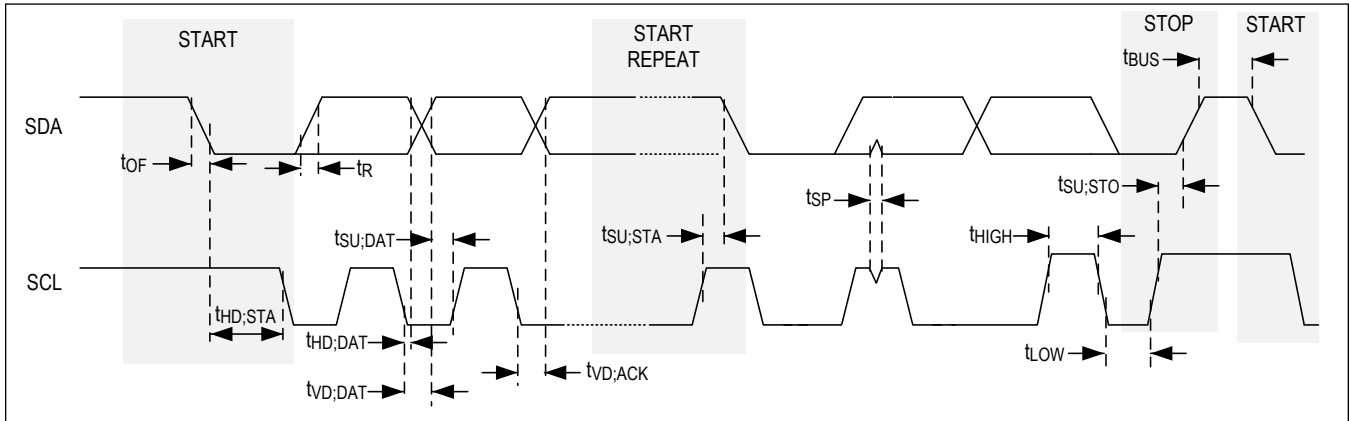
START

START REPEAT

STOP

START

$t_{BUS}$

SDA

$t_{OF}$

$t_R$

$t_{SP}$

$t_{SU;STO}$

$t_{SU;DAT}$

$t_{SU;STA}$

$t_{HIGH}$

SCL

$t_{HD;STA}$

$t_{HD;DAT}$

$t_{LOW}$

$t_{VD;DAT}$

$t_{VD;ACK}$